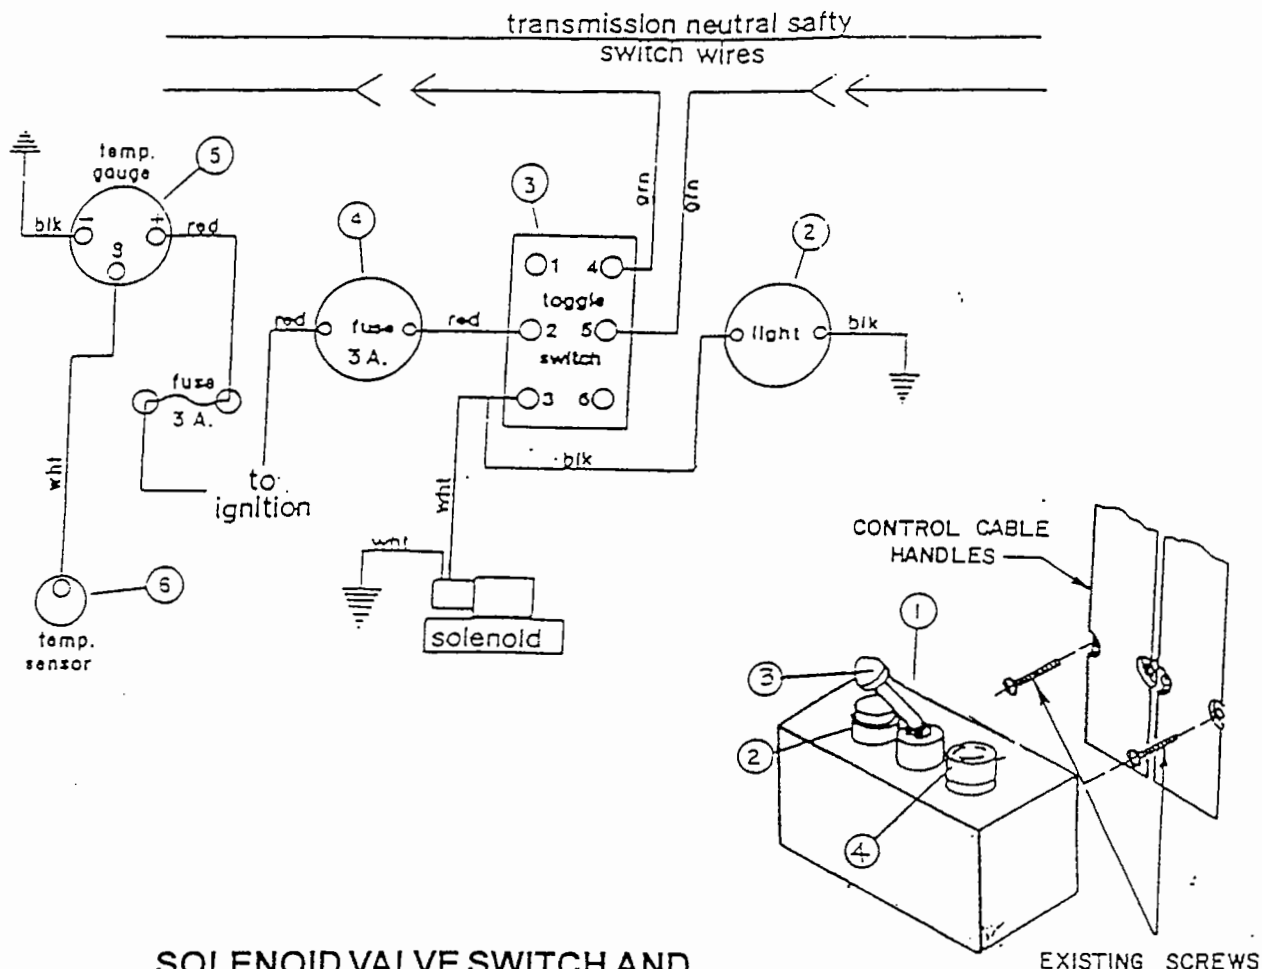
transmission neutral safty
switch wires

temp. gauge
5
blk
-
+
red
g

4
3
grn
grn
1
4
toggle
red
fuse
3 A.
red
2
5
switch
3
6

2
light
blk

fuse
3 A.

to
ignition

wht
blk
wht
wht
solenoid

6
temp. sensor

CONTROL CABLE HANDLES

1
3
2
4

EXISTING SCREWS

SOLENOID VALVE SWITCH AND